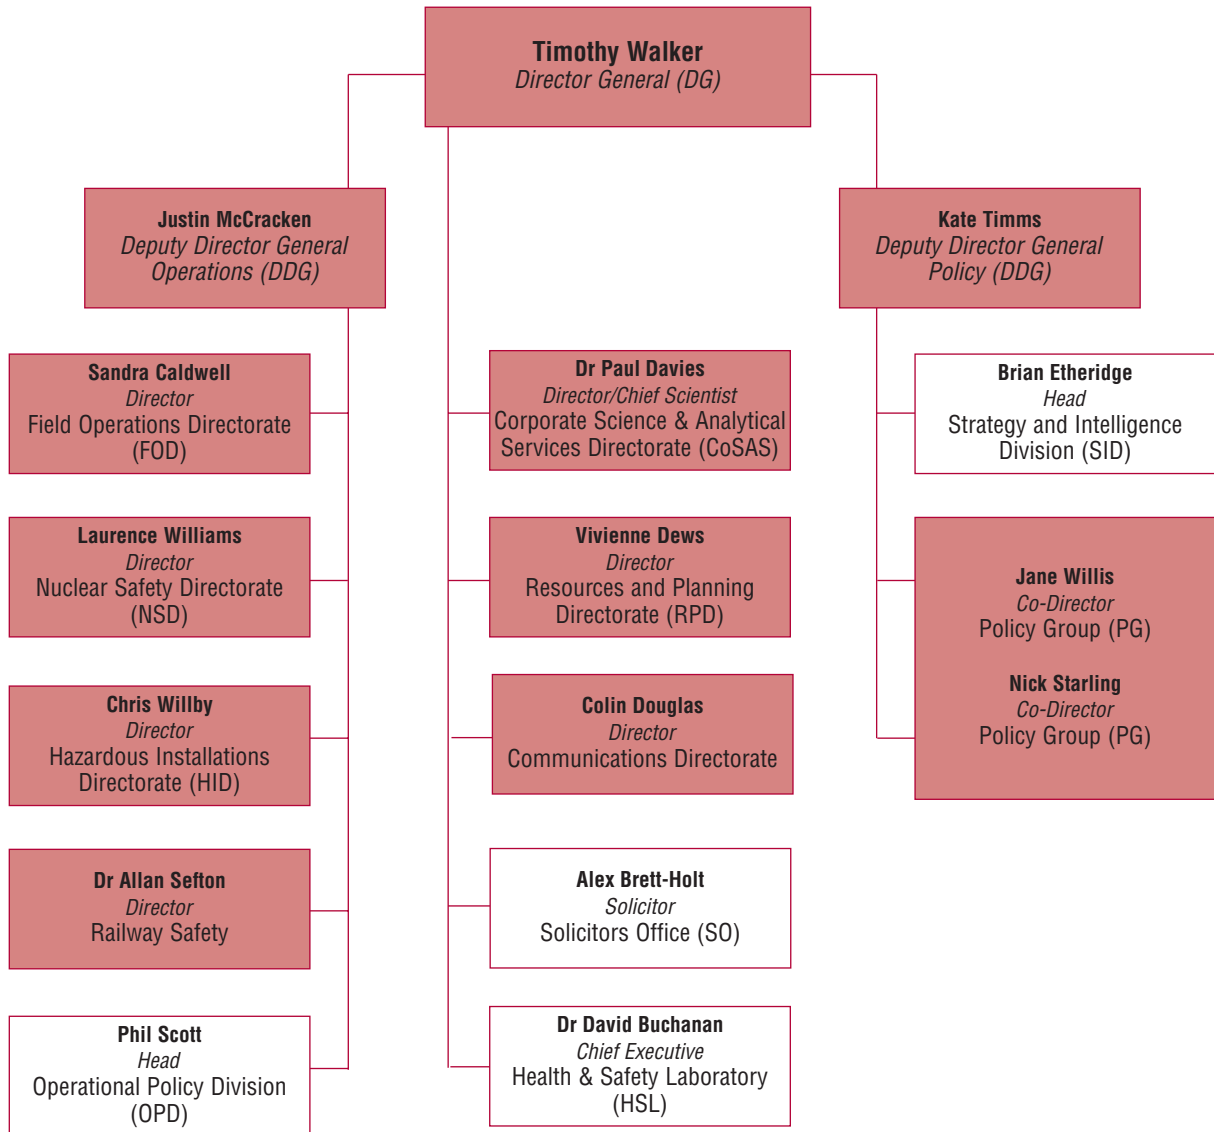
Timothy Walker
Director General (DG)

Justin McCracken
Deputy Director General Operations (DDG)

Kate Timms
Deputy Director General Policy (DDG)

Sandra Caldwell
Director
Field Operations Directorate (FOD)

Laurence Williams
Director
Nuclear Safety Directorate (NSD)

Chris Willby
Director
Hazardous Installations Directorate (HID)

Dr Allan Sefton
Director
Railway Safety

Phil Scott
Head
Operational Policy Division (OPD)

Dr Paul Davies
Director/Chief Scientist
Corporate Science & Analytical Services Directorate (CoSAS)

Vivienne Dews
Director
Resources and Planning Directorate (RPD)

Colin Douglas
Director
Communications Directorate

Alex Brett-Holt
Solicitor
Solicitors Office (SO)

Dr David Buchanan
Chief Executive
Health & Safety Laboratory (HSL)

Brian Etheridge
Head
Strategy and Intelligence Division (SID)

Jane Willis
Co-Director
Policy Group (PG)

Nick Starling
Co-Director
Policy Group (PG)